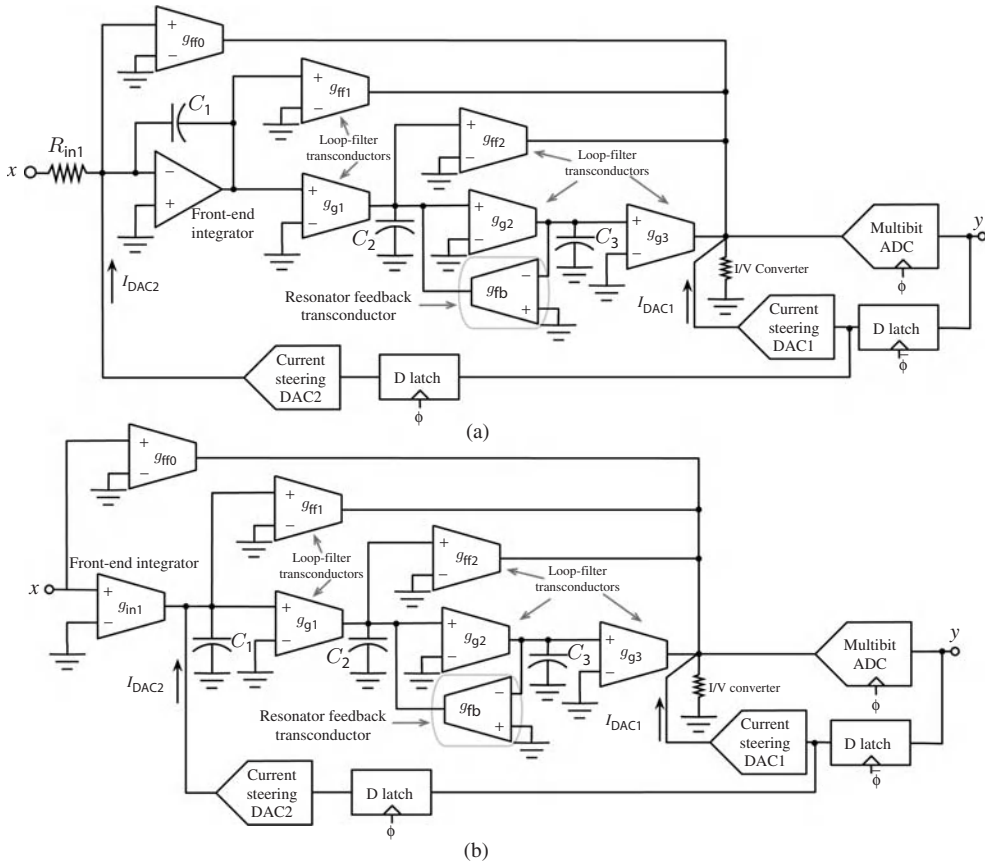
+
−
$g_{ff0}$
+
−
$g_{ff1}$
$C_1$
Loop-filter transconductors
+
−
$g_{ff2}$
Loop-filter transconductors
$x$
$R_{in1}$
−
+
Front-end integrator
+
−
$g_{g1}$
$C_2$
+
−
$g_{g2}$
$C_3$
+
−
$g_{g3}$
Multibit ADC
$y$
ϕ
I/V Converter
$I_{DAC2}$
Resonator feedback transconductor
−
$g_{fb}$
+
$I_{DAC1}$
Current steering DAC1
D latch
ϕ
Current steering DAC2
D latch
ϕ
(a)

+
−
$g_{ff0}$
+
−
$g_{ff1}$
Front-end integrator
Loop-filter transconductors
+
−
$g_{ff2}$
Loop-filter transconductors
$x$
+
−
$g_{in1}$
$C_1$
+
−
$g_{g1}$
$C_2$
+
−
$g_{g2}$
$C_3$
+
−
$g_{g3}$
Multibit ADC
$y$
ϕ
$I_{DAC2}$
I/V converter
Resonator feedback transconductor
−
$g_{fb}$
+
$I_{DAC1}$
Current steering DAC1
D latch
ϕ
Current steering DAC2
D latch
ϕ
(b)